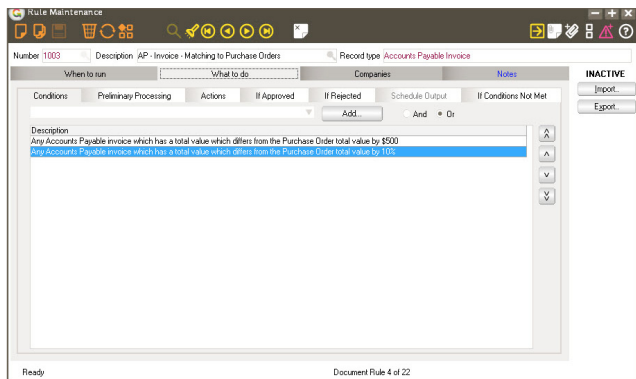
Rule Maintenance

Number 1003 Description AP - Invoice - Matching to Purchase Orders Record type Accounts Payable Invoice

When to run | What to do | Companies | Notes

INACTIVE

Import...

Export...

Conditions | Preliminary Processing | Actions | If Approved | If Rejected | Schedule Output | If Conditions Not Met

Add...

And Or

Description

Any Accounts Payable invoice which has a total value which differs from the Purchase Order total value by $500

Any Accounts Payable invoice which has a total value which differs from the Purchase Order total value by 10%

Ready

Document Rule 4 of 22